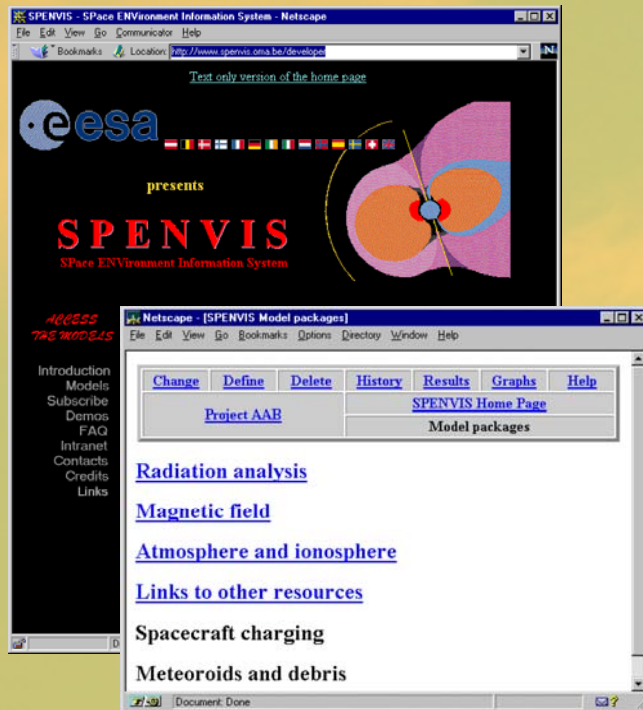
SPENVIS - SPace ENVironment Information System - Netscape

File Edit View Go Communicator Help

Bookmarks Location: http://www.spenvis.oma.be/develope/

Text only version of the home page

esa

presents

SPENVIS

SPace ENVironment Information System

ACCESS THE MODELS

Introduction
Models
Subscribe
Demos
FAQ
Intranet
Contacts
Credits
Links

Netscape - [SPENVIS Model packages]

File Edit View Go Bookmarks Options Directory Window Help

| Change | Define | Delete | History | Results | Graphs | Help |
|---|---|---|---|---|---|---|
| Project AAB | | | SPENVIS Home Page | | | |
| | | | Model packages | | | |

Radiation analysis

Magnetic field

Atmosphere and ionosphere

Links to other resources

Spacecraft charging

Meteoroids and debris

Document: Done